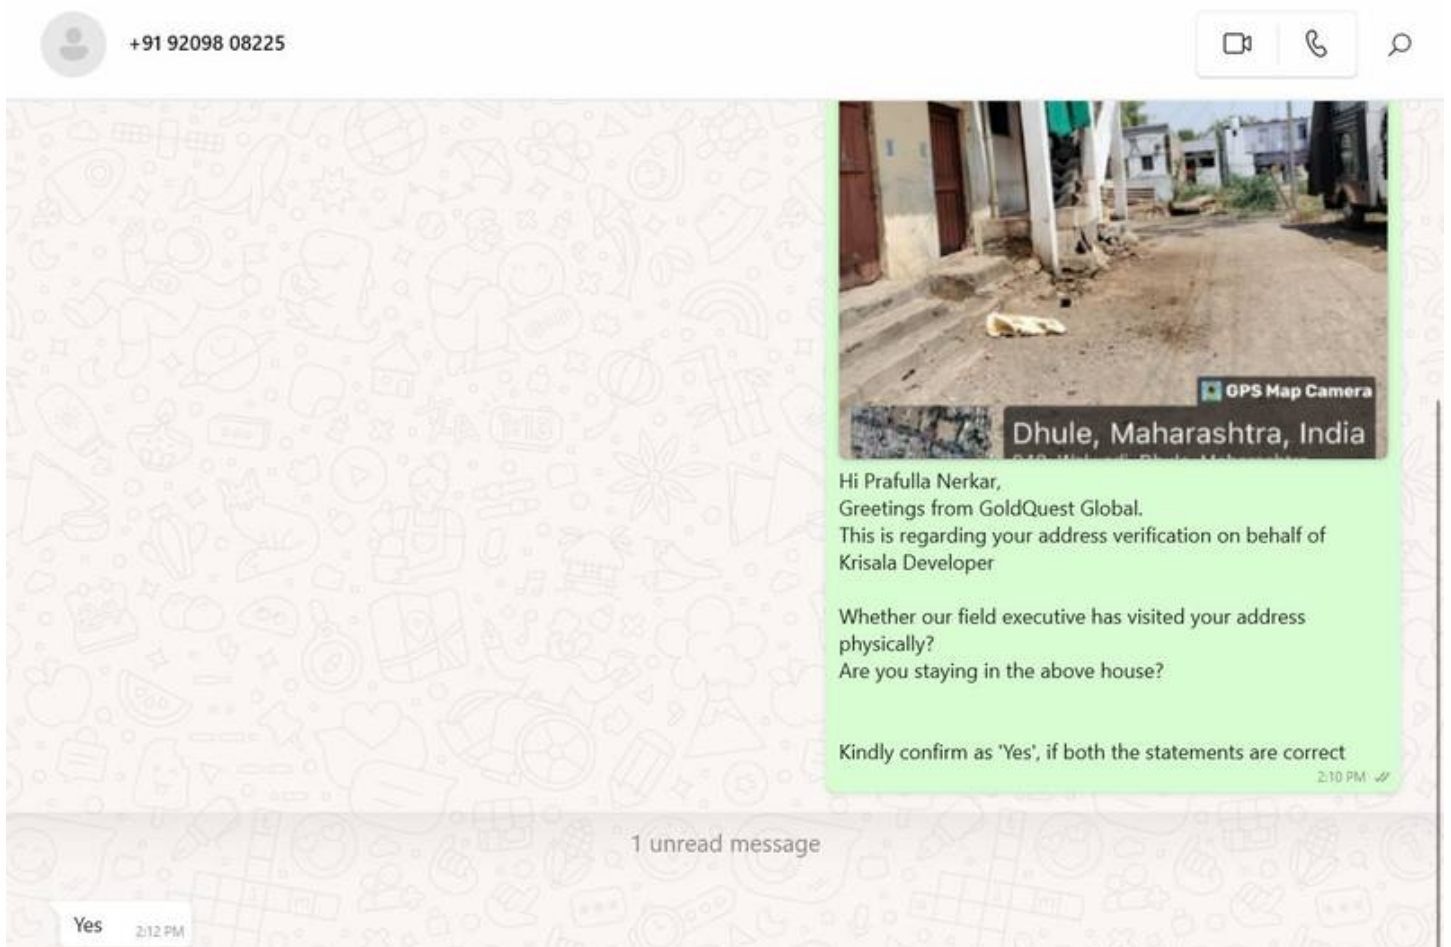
+91 92098 08225

GPS Map Camera

Dhule, Maharashtra, India

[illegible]

Hi Prafulla Nerkar,
Greetings from GoldQuest Global.
This is regarding your address verification on behalf of Krisala Developer

Whether our field executive has visited your address physically?
Are you staying in the above house?

Kindly confirm as 'Yes', if both the statements are correct

2:10 PM

1 unread message

Yes 2:12 PM